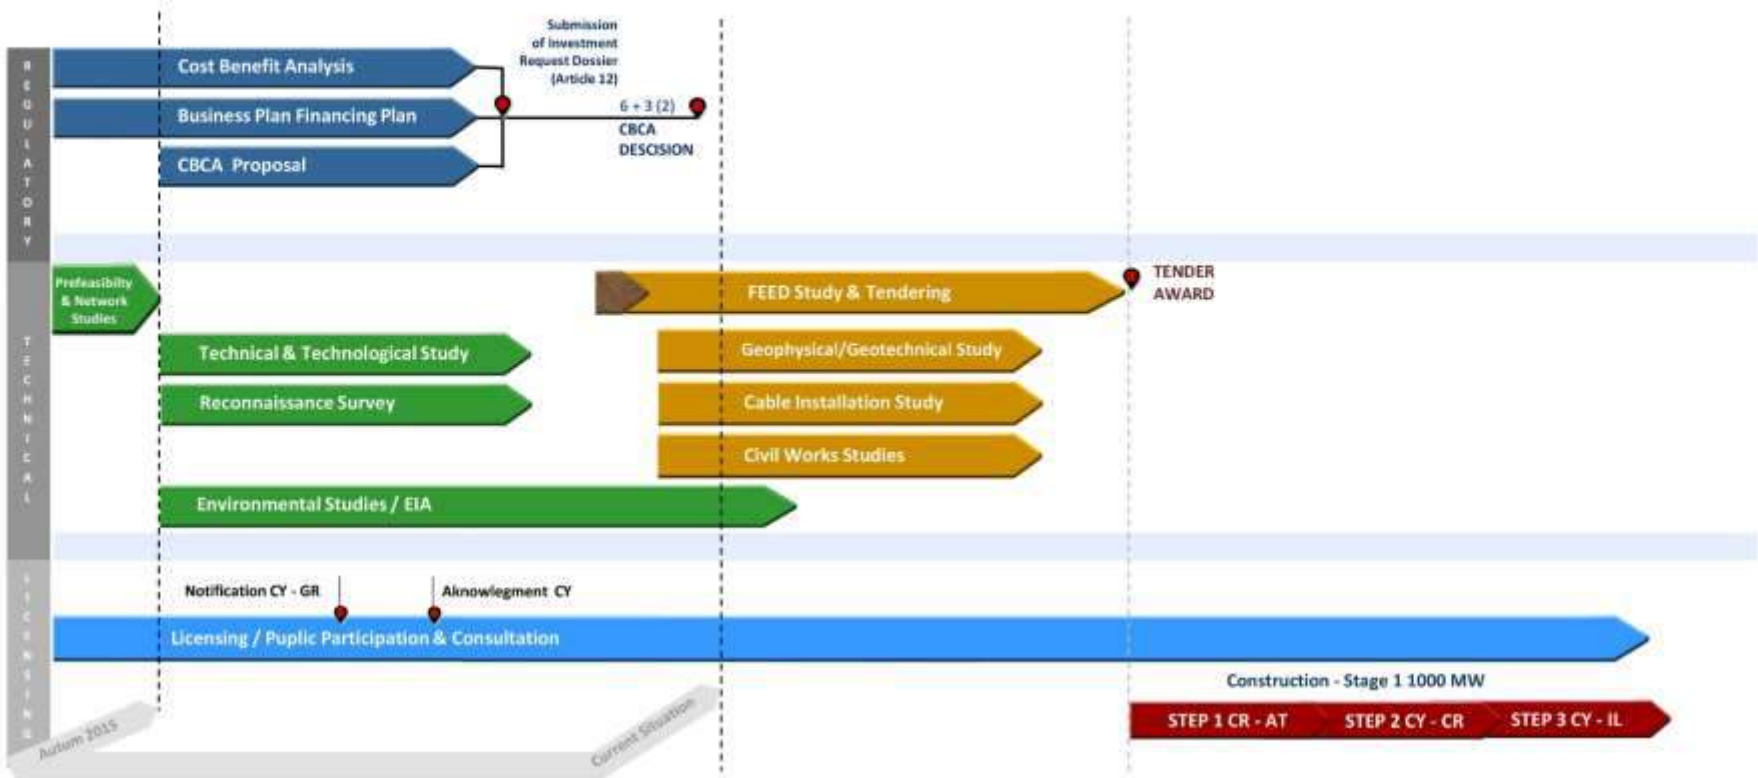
REGULATORY

Cost Benefit Analysis

Business Plan Financing Plan

CBCA Proposal

Submission of Investment Request Dossier (Article 12)

6 + 3 (2)

CBCA DESCISION

TECHNICAL

Prefeasibilty & Network Studies

FEED Study & Tendering

TENDER AWARD

Technical & Technological Study

Geophysical/Geotechnical Study

Reconnaissance Survey

Cable Installation Study

Civil Works Studies

Environmental Studies / EIA

LICENSING

Notification CY - GR

Aknowlegment CY

Licensing / Puplic Participation & Consultation

Construction - Stage 1 1000 MW

STEP 1 CR - AT

STEP 2 CY - CR

STEP 3 CY - IL

Autum 2015

Current Situation